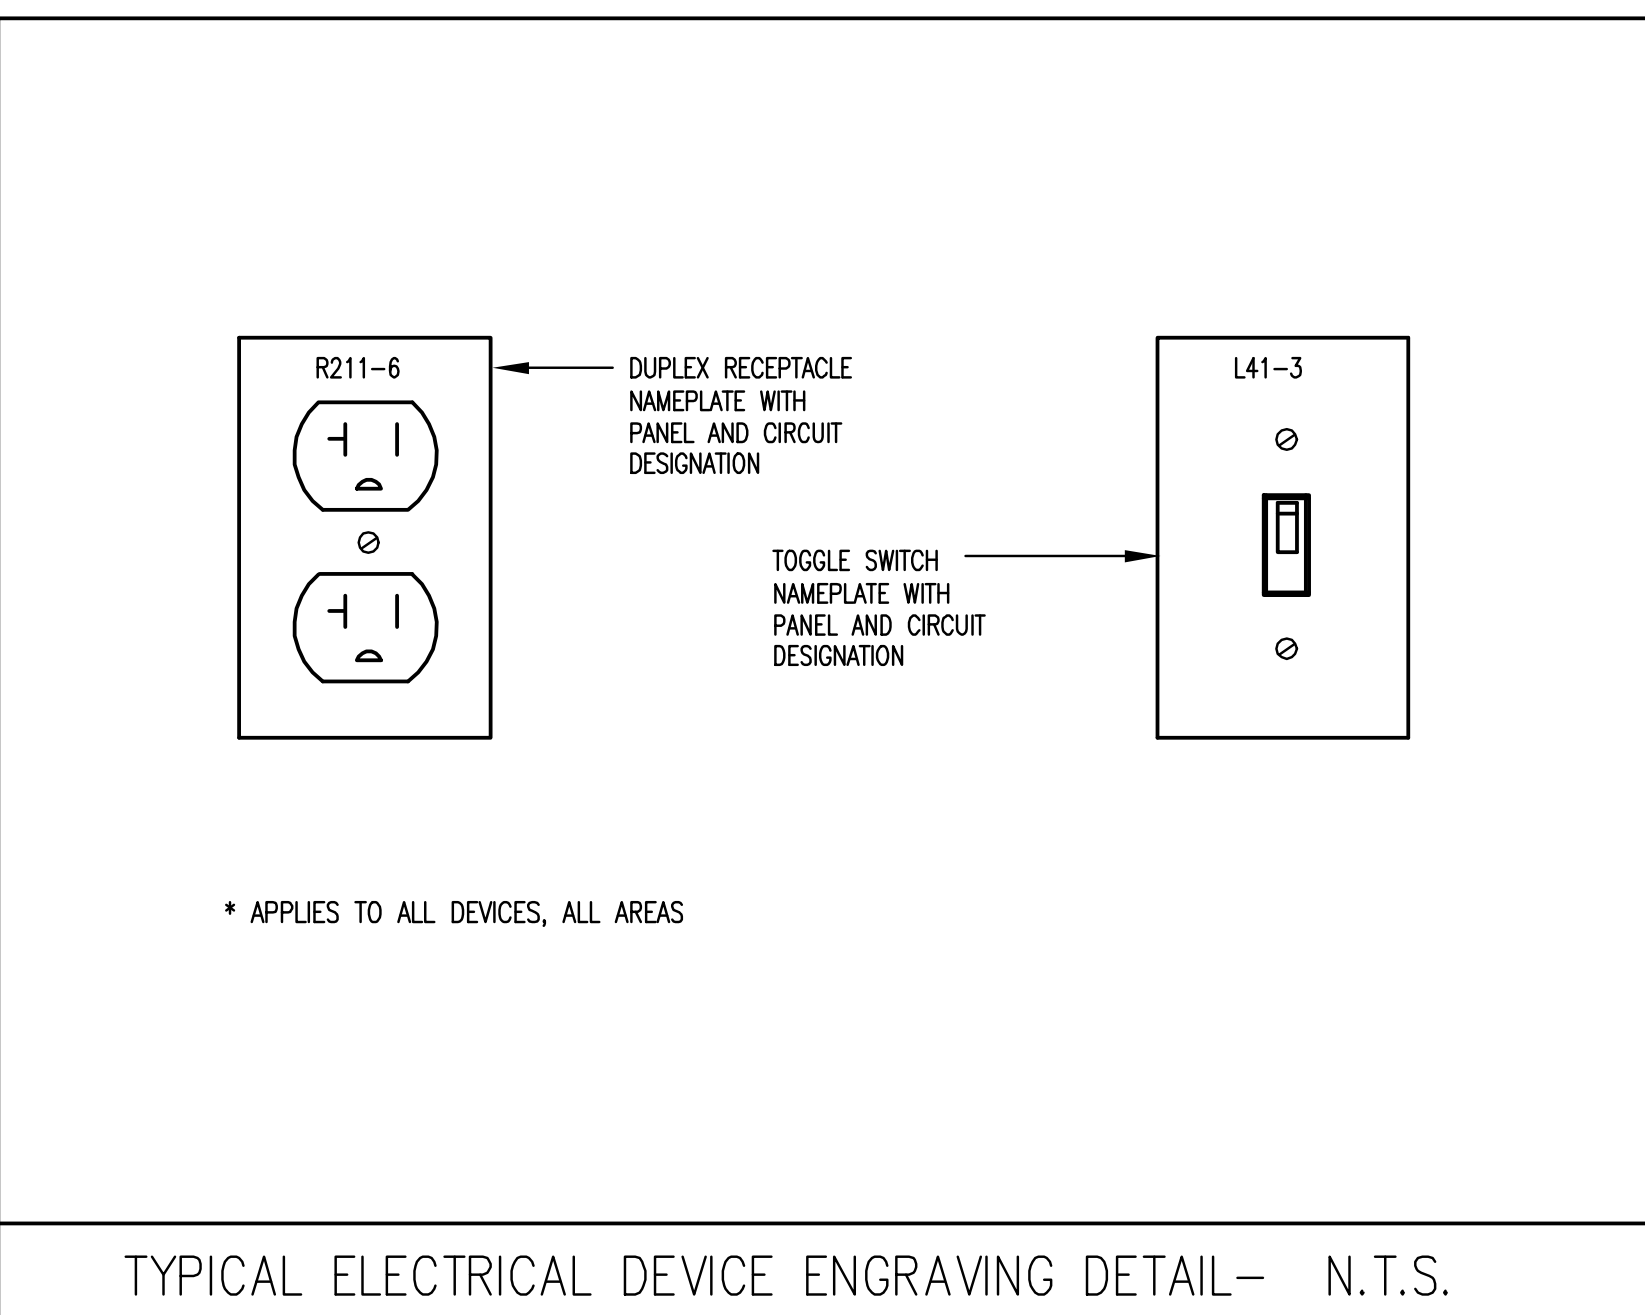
R211-6

DUPLEX RECEPTACLE NAMEPLATE WITH PANEL AND CIRCUIT DESIGNATION

L41-3

TOGGLE SWITCH NAMEPLATE WITH PANEL AND CIRCUIT DESIGNATION

* APPLIES TO ALL DEVICES, ALL AREAS

TYPICAL ELECTRICAL DEVICE ENGRAVING DETAIL- N.T.S.